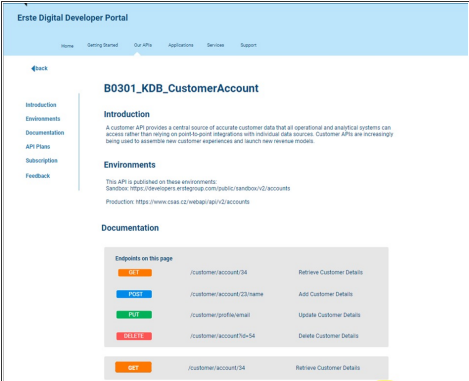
Erste Digital Developer Portal

Home Getting Started Our APIs Applications Services Support

back

Introduction
Environments
Documentation
API Plans
Subscription
Feedback

B0301_KDB_CustomerAccount

Introduction

A customer API provides a central source of accurate customer data that all operational and analytical systems can access rather than relying on point-to-point integrations with individual data sources. Customer APIs are increasingly being used to assemble new customer experiences and launch new revenue models.

Environments

This API is published on these environments:
Sandbox: https://developers.erstegroup.com/public/sandbox/v2/accounts

Production: https://www.csas.cz/webapi/api/v2/accounts

Documentation

Endpoints on this page

| | | |
|---|---|---|
| GET | /customer/account/34 | Retrieve Customer Details |
| POST | /customer/account/23/name | Add Customer Details |
| PUT | /customer/profile/email | Update Customer Details |
| DELETE | /customer/account?id=54 | Delete Customer Details |

GET /customer/account/34 Retrieve Customer Details